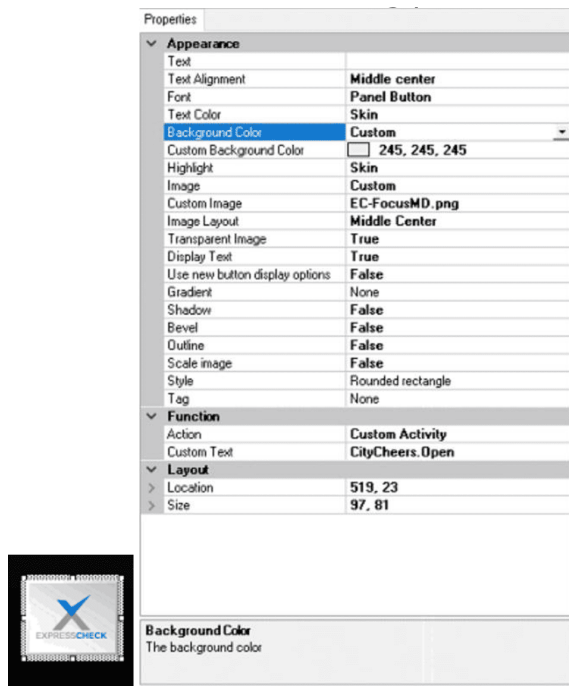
Properties

| Appearance | |
|---|---|
| Text | |
| Text Alignment | Middle center |
| Font | Panel Button |
| Text Color | Skin |
| Background Color | Custom |
| Custom Background Color | 245, 245, 245 |
| Highlight | Skin |
| Image | Custom |
| Custom Image | EC-FocusMD.png |
| Image Layout | Middle Center |
| Transparent Image | True |
| Display Text | True |
| Use new button display options | False |
| Gradient | None |
| Shadow | False |
| Bevel | False |
| Outline | False |
| Scale image | False |
| Style | Rounded rectangle |
| Tag | None |
| **Function** | |
| Action | Custom Activity |
| Custom Text | CityCheers.Open |
| **Layout** | |
| Location | 519, 23 |
| Size | 97, 81 |

Background Color
The background color

EXPRESSCHECK